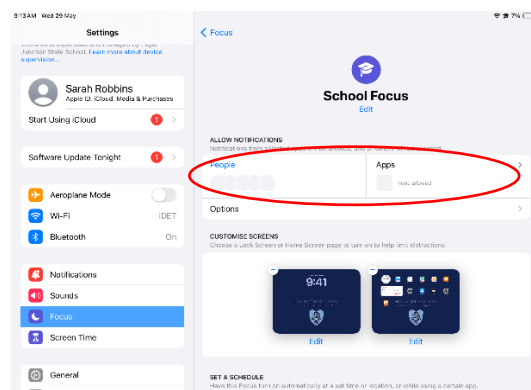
9:13 AM Wed 29 May

7%

Settings

This iPad is supervised and managed by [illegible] Junction State School. Learn more about device supervision...

Sarah Robbins
Apple ID, iCloud, Media & Purchases

Start Using iCloud 1

Software Update Tonight 1

Aeroplane Mode

Wi-Fi IDET

Bluetooth On

Notifications

Sounds

Focus

Screen Time

General

< Focus

School Focus
Edit

ALLOW NOTIFICATIONS
Notifications from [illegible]

People

Apps

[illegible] allowed

Options

CUSTOMISE SCREENS
Choose a Lock Screen or Home Screen page to turn on to help limit distractions.

9:41

Edit

Edit

SET A SCHEDULE
Have this Focus turn on automatically at a set time or location, or while using a certain app.